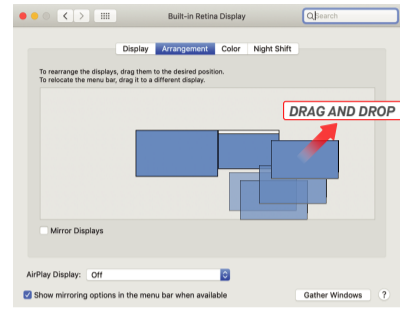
Built-in Retina Display

Search

Display Arrangement Color Night Shift

To rearrange the displays, drag them to the desired position.
To relocate the menu bar, drag it to a different display.

DRAG AND DROP

Mirror Displays

AirPlay Display: Off

Show mirroring options in the menu bar when available

Gather Windows

?